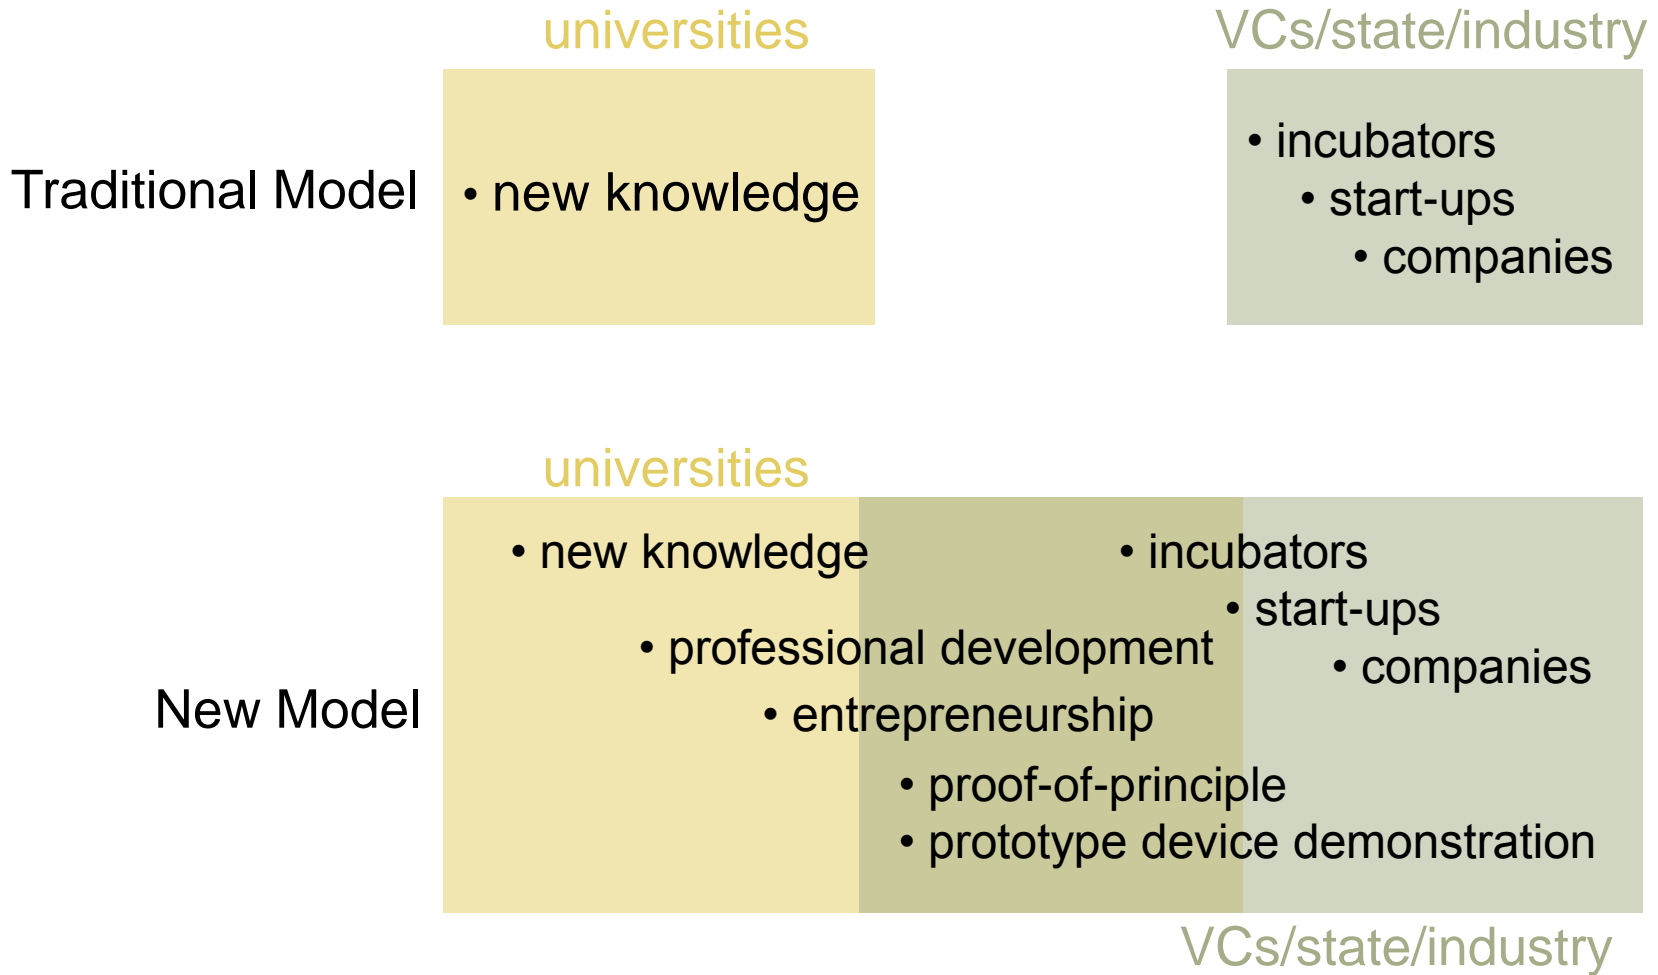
universities

VCs/state/industry

Traditional Model

• new knowledge

• incubators
• start-ups
• companies

universities

New Model

• new knowledge

• incubators
• start-ups
• companies

• professional development
• entrepreneurship
• proof-of-principle
• prototype device demonstration

VCs/state/industry